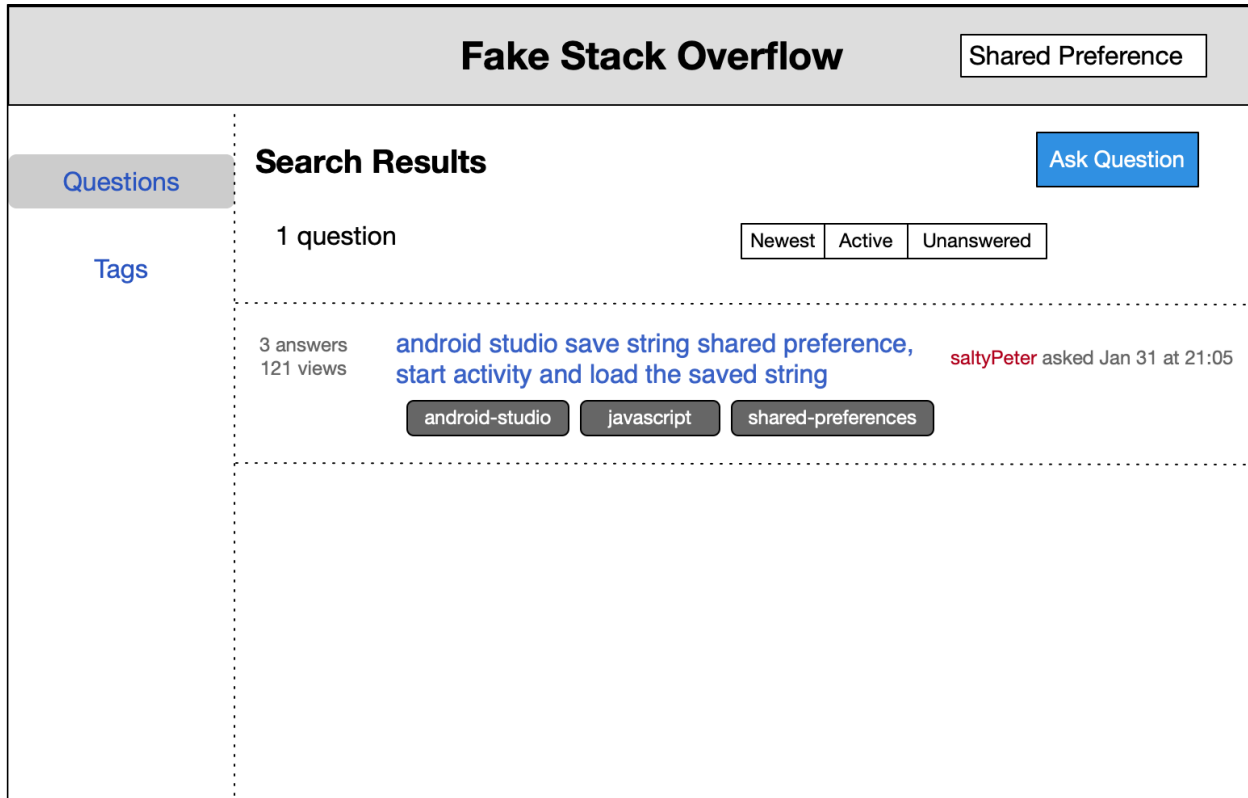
Fake Stack Overflow

Shared Preference

Questions

Tags

Search Results

Ask Question

1 question

| Newest | Active | Unanswered |
|---|---|---|

3 answers
121 views

android studio save string shared preference, start activity and load the saved string

saltyPeter asked Jan 31 at 21:05

android-studio

javascript

shared-preferences